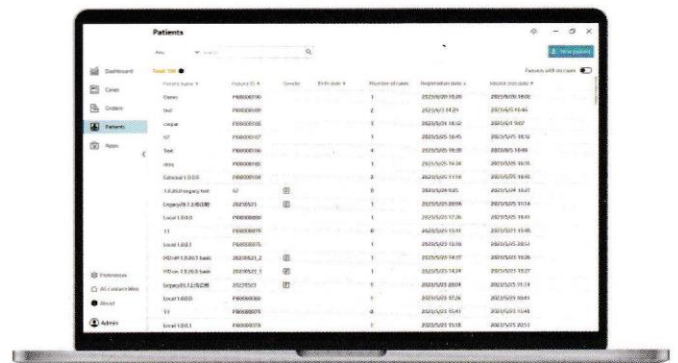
Patients

New patient

Dashboard
Cases
Orders
Patients
Apps

Patients with no cases

| Patient name | Patient ID | Gender | Birth date | Number of cases | Registration date | Recent visit date |
|---|---|---|---|---|---|---|
| Demo | P00000010 | | | 1 | 2023/6/20 | 2023/6/20 |
| test | P00000009 | | | 2 | 2023/6/1 | 2023/6/1 |
| output | P00000008 | | | 1 | 2023/5/26 | 2023/6/1 |
| 17 | P00000007 | | | 1 | 2023/5/25 | 2023/5/25 |
| Test | P00000006 | | | 4 | 2023/5/25 | 2023/5/25 |
| mms | P00000005 | | | 1 | 2023/5/25 | 2023/5/25 |
| External 1.0.0.0 | P00000004 | | | 3 | 2023/5/25 | 2023/5/25 |
| 1.0.0.0 legacy test | 12 | | | 0 | 2023/5/24 | 2023/5/24 |
| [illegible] | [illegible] | | | 1 | 2023/5/25 | 2023/5/25 |
| Local 1.0.0.0 | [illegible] | | | 1 | 2023/5/25 | 2023/5/25 |
| 11 | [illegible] | | | 0 | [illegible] | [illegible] |
| Local 1.0.0.1 | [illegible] | | | 1 | 2023/5/25 | 2023/5/25 |
| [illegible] | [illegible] | | | 1 | 2023/5/25 | 2023/5/25 |
| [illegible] | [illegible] | | | 1 | 2023/5/25 | 2023/5/25 |
| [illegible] | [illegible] | | | 1 | 2023/5/25 | 2023/5/25 |
| Local 1.0.0.0 | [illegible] | | | 1 | 2023/5/25 | 2023/5/25 |
| 11 | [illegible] | | | 0 | 2023/5/25 | 2023/5/25 |
| Local 1.0.0.1 | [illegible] | | | 1 | 2023/5/25 | 2023/5/25 |

Preferences
All customer sites
About
Admin